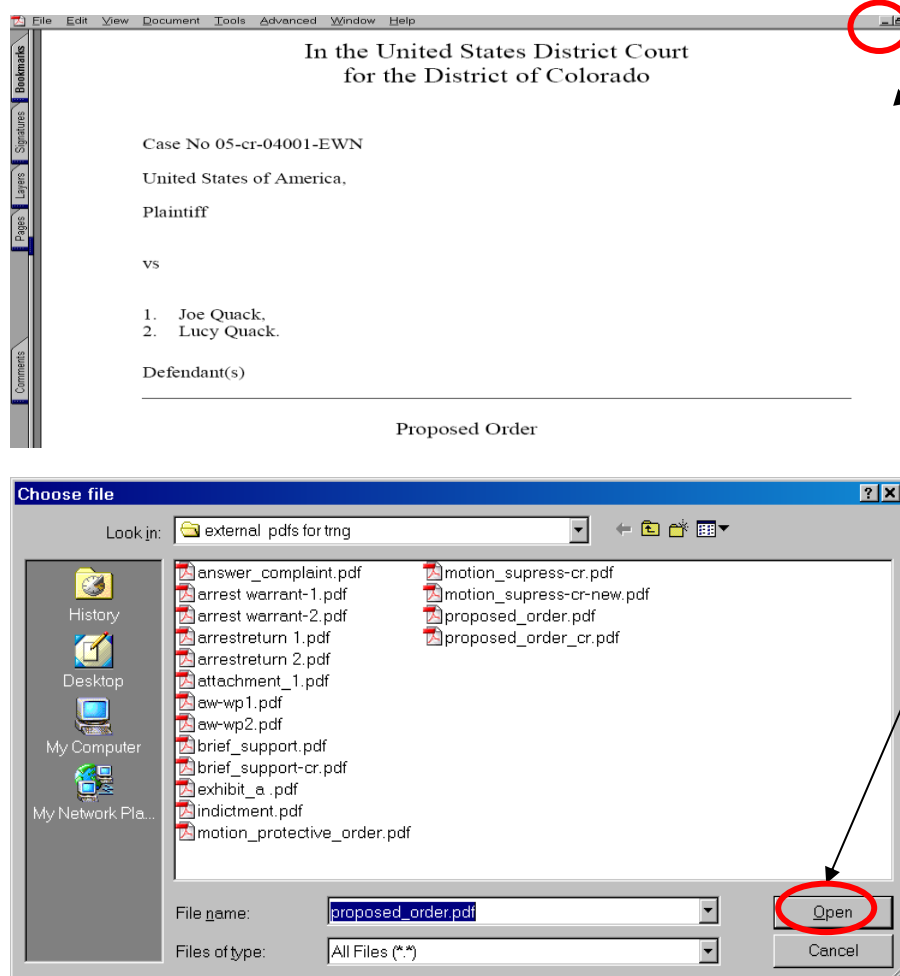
File Edit View Document Tools Advanced Window Help

Bookmarks Signatures Layers Pages Comments

In the United States District Court
for the District of Colorado

Case No 05-cr-04001-EWN

United States of America,

Plaintiff

vs

1. Joe Quack,
2. Lucy Quack.

Defendant(s)

Proposed Order

Choose file

Look in: external pdfs for trng

History
Desktop
My Computer
My Network Pla...

answer_complaint.pdf
arrest warrant-1.pdf
arrest warrant-2.pdf
arrestreturn 1.pdf
arrestreturn 2.pdf
attachment_1.pdf
aw-wp1.pdf
aw-wp2.pdf
brief_support.pdf
brief_support-cr.pdf
exhibit_a .pdf
indictment.pdf
motion_protective_order.pdf
motion_supress-cr.pdf
motion_supress-cr-new.pdf
proposed_order.pdf
proposed_order_cr.pdf

File name: proposed_order.pdf
Files of type: All Files (*.*)

Open
Cancel